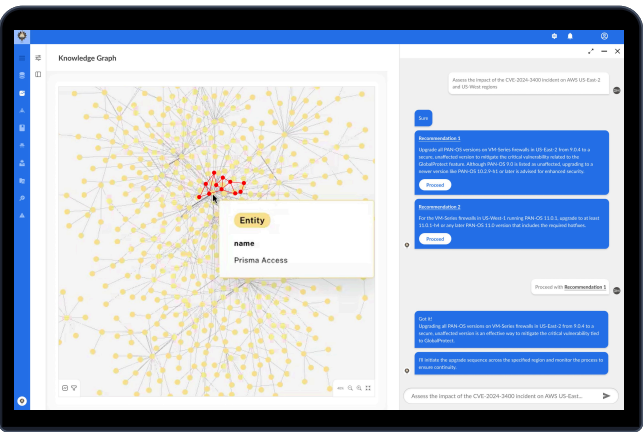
Knowledge Graph

Entity

name

Prisma Access

Assess the impact of the CVE-2024-3400 Incident on AWS US-East-2 and US-West regions

Sure

Recommendation 1

Upgrade all PAN-OS versions on VM-Series firewalls in US-East-2 from 9.0.4 to a secure, unaffected version to mitigate the critical vulnerability related to the GlobalProtect feature. Although PAN-OS 9.0 is listed as unaffected, upgrading to a newer version like PAN-OS 10.2.9-h1 or later is advised for enhanced security.

Proceed

Recommendation 2

For the VM-Series firewalls in US-West-1 running PAN-OS 11.0.1, upgrade to at least 11.0.1-h4 or any later PAN-OS 11.0 version that includes the required hotfixes.

Proceed

Proceed with Recommendation 1

Got it!
Upgrading all PAN-OS versions on VM-Series firewalls in US-East-2 from 9.0.4 to a secure, unaffected version is an effective way to mitigate the critical vulnerability tied to GlobalProtect.

I'll initiate the upgrade sequence across the specified region and monitor the process to ensure continuity.

Assess the impact of the CVE-2024-3400 Incident on AWS US-East...